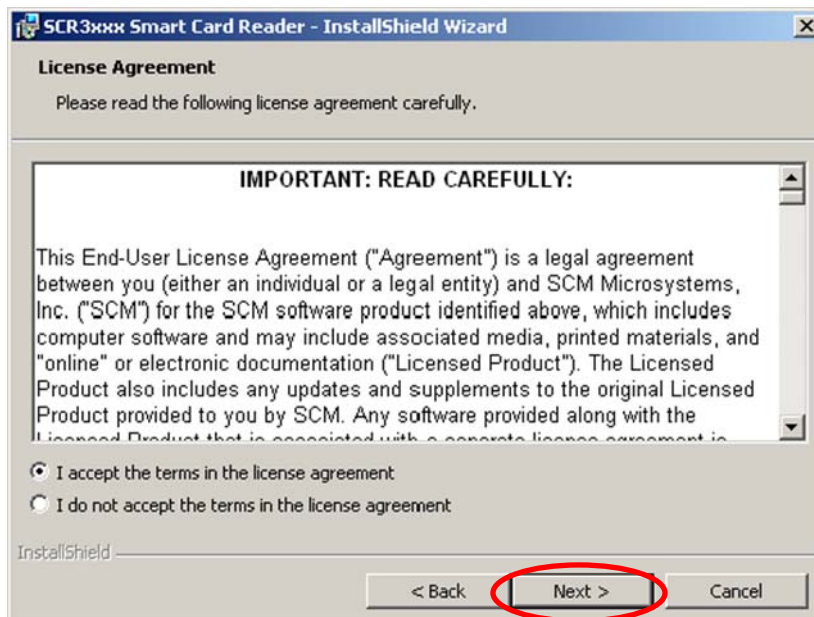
SCR3xxx Smart Card Reader - InstallShield Wizard

License Agreement

Please read the following license agreement carefully.

IMPORTANT: READ CAREFULLY:

This End-User License Agreement ("Agreement") is a legal agreement between you (either an individual or a legal entity) and SCM Microsystems, Inc. ("SCM") for the SCM software product identified above, which includes computer software and may include associated media, printed materials, and "online" or electronic documentation ("Licensed Product"). The Licensed Product also includes any updates and supplements to the original Licensed Product provided to you by SCM. Any software provided along with the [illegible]

I accept the terms in the license agreement

I do not accept the terms in the license agreement

InstallShield

< Back

Next >

Cancel